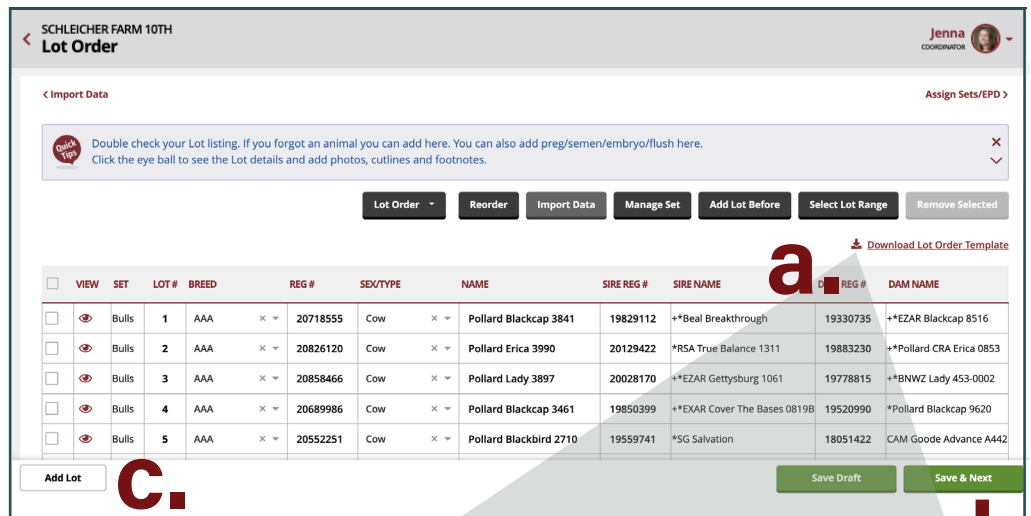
SCHLEICHER FARM 10TH
Lot Order

Jenna
COORDINATOR

< Import Data

Assign Sets/EPD >

Quick Tips

Double check your Lot listing. If you forgot an animal you can add here. You can also add preg/semen/embryo/flush here.
Click the eye ball to see the Lot details and add photos, cutlines and footnotes.

Lot Order | Reorder | Import Data | Manage Set | Add Lot Before | Select Lot Range | Remove Selected

Download Lot Order Template

a.

| | VIEW | SET | LOT # | BREED | REG # | SEX/TYPE | NAME | SIRE REG # | SIRE NAME | D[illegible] REG # | DAM NAME |
|---|---|---|---|---|---|---|---|---|---|---|---|
| | | Bulls | 1 | AAA | 20718555 | Cow | Pollard Blackcap 3841 | 19829112 | +*Beal Breakthrough | 19330735 | +*EZAR Blackcap 8516 |
| | | Bulls | 2 | AAA | 20826120 | Cow | Pollard Erica 3990 | 20129422 | *RSA True Balance 1311 | 19883230 | +*Pollard CRA Erica 0853 |
| | | Bulls | 3 | AAA | 20858466 | Cow | Pollard Lady 3897 | 20028170 | +*EZAR Gettysburg 1061 | 19778815 | +*BNWZ Lady 453-0002 |
| | | Bulls | 4 | AAA | 20689986 | Cow | Pollard Blackcap 3461 | 19850399 | +*EXAR Cover The Bases 0819B | 19520990 | *Pollard Blackcap 9620 |
| | | Bulls | 5 | AAA | 20552251 | Cow | Pollard Blackbird 2710 | 19559741 | *SG Salvation | 18051422 | CAM Goode Advance A442 |

Add Lot

c.

Save Draft

Save & Next